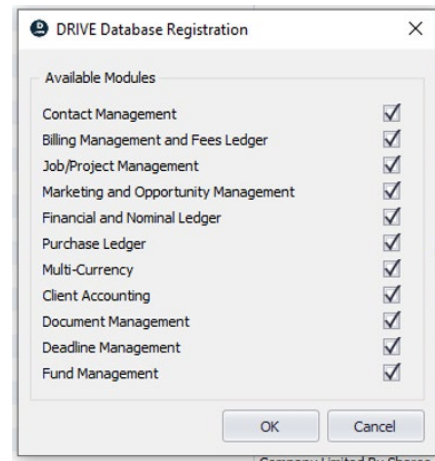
DRIVE Database Registration

Available Modules

Contact Management
Billing Management and Fees Ledger
Job/Project Management
Marketing and Opportunity Management
Financial and Nominal Ledger
Purchase Ledger
Multi-Currency
Client Accounting
Document Management
Deadline Management
Fund Management

OK
Cancel

Company Limited By Shares